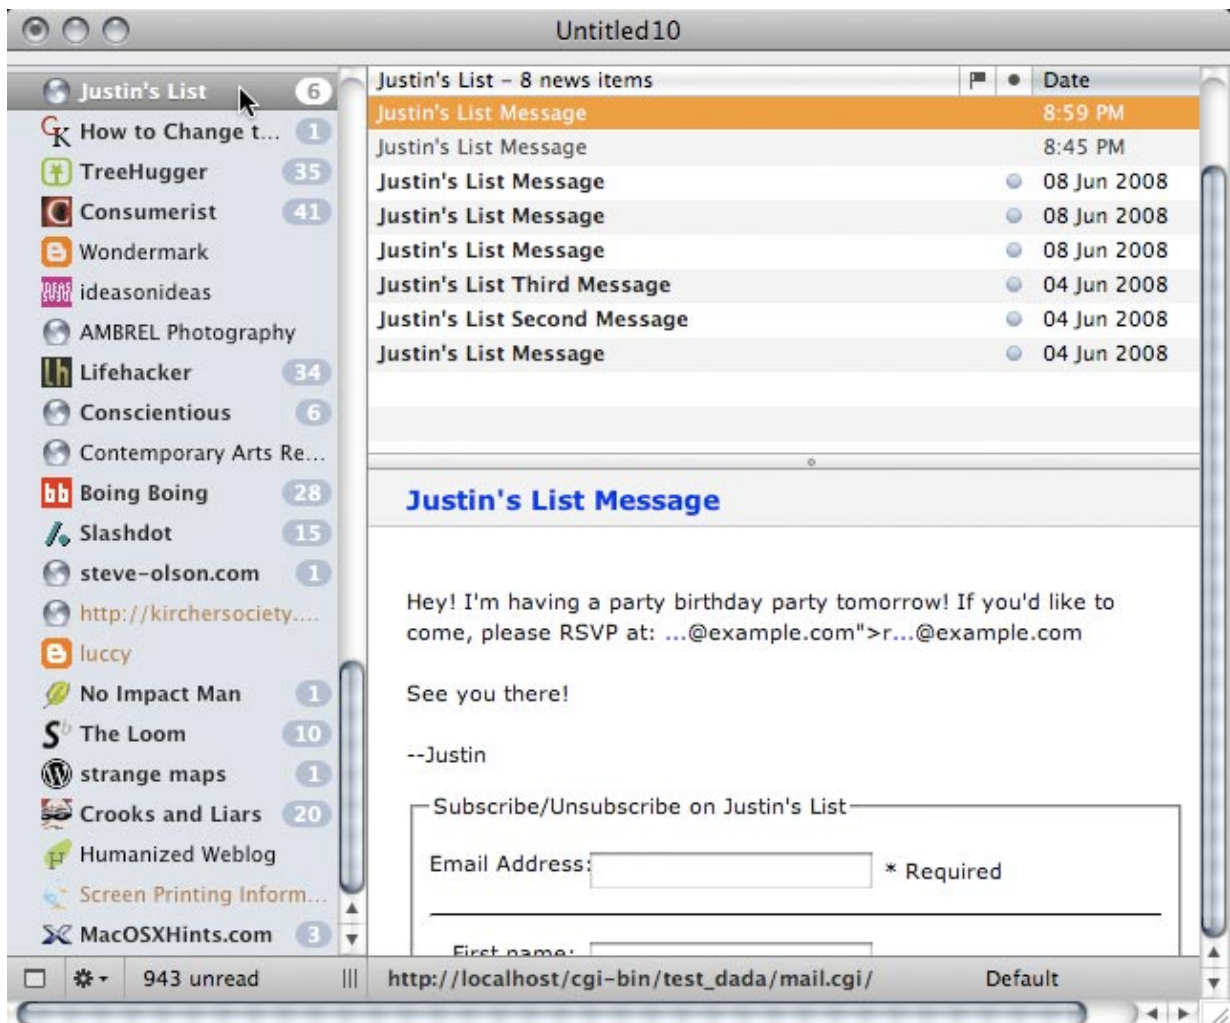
Untitled10

Justin's List 6
How to Change t... 1
TreeHugger 35
Consumerist 41
Wondermark
ideasonideas
AMBREL Photography
Lifehacker 34
Conscientious 6
Contemporary Arts Re...
Boing Boing 28
Slashdot 15
steve-olson.com 1
http://kirchersociety....
luccy
No Impact Man 1
The Loom 10
strange maps 1
Crooks and Liars 20
Humanized Weblog
Screen Printing Inform...
MacOSXHints.com 3

| Justin's List – 8 news items | | | Date |
|---|---|---|---|
| Justin's List Message | | | 8:59 PM |
| Justin's List Message | | | 8:45 PM |
| Justin's List Message | | | 08 Jun 2008 |
| Justin's List Message | | | 08 Jun 2008 |
| Justin's List Message | | | 08 Jun 2008 |
| Justin's List Third Message | | | 04 Jun 2008 |
| Justin's List Second Message | | | 04 Jun 2008 |
| Justin's List Message | | | 04 Jun 2008 |

Justin's List Message

Hey! I'm having a party birthday party tomorrow! If you'd like to come, please RSVP at: ...@example.com">r...@example.com

See you there!

--Justin

Subscribe/Unsubscribe on Justin's List

Email Address: * Required

First name: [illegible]

943 unread
http://localhost/cgi-bin/test_dada/mail.cgi/
Default